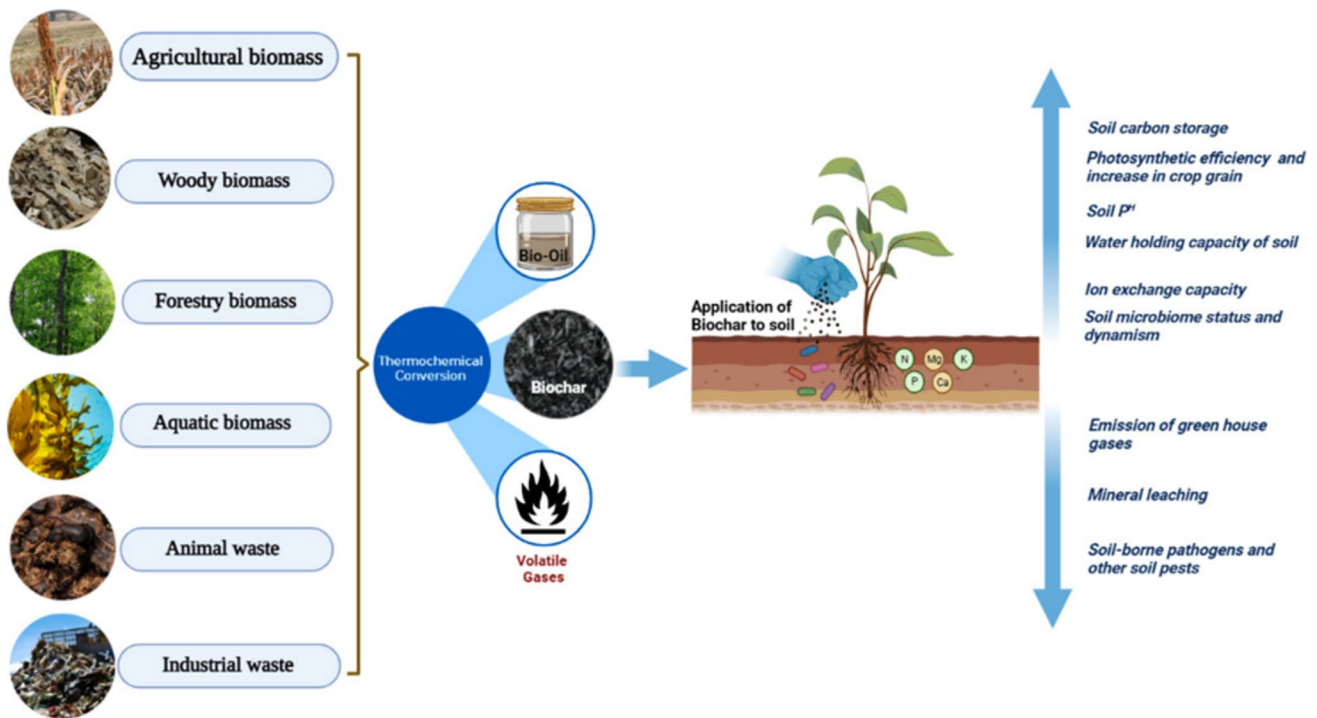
Agricultural biomass

Woody biomass

Forestry biomass

Aquatic biomass

Animal waste

Industrial waste

Thermochemical Conversion

Bio-Oil

Biochar

Volatile Gases

Application of Biochar to soil

N Mg K P Ca

Soil carbon storage

Photosynthetic efficiency and increase in crop grain

Soil $P^H$

Water holding capacity of soil

Ion exchange capacity

Soil microbiome status and dynamism

Emission of green house gases

Mineral leaching

Soil-borne pathogens and other soil pests